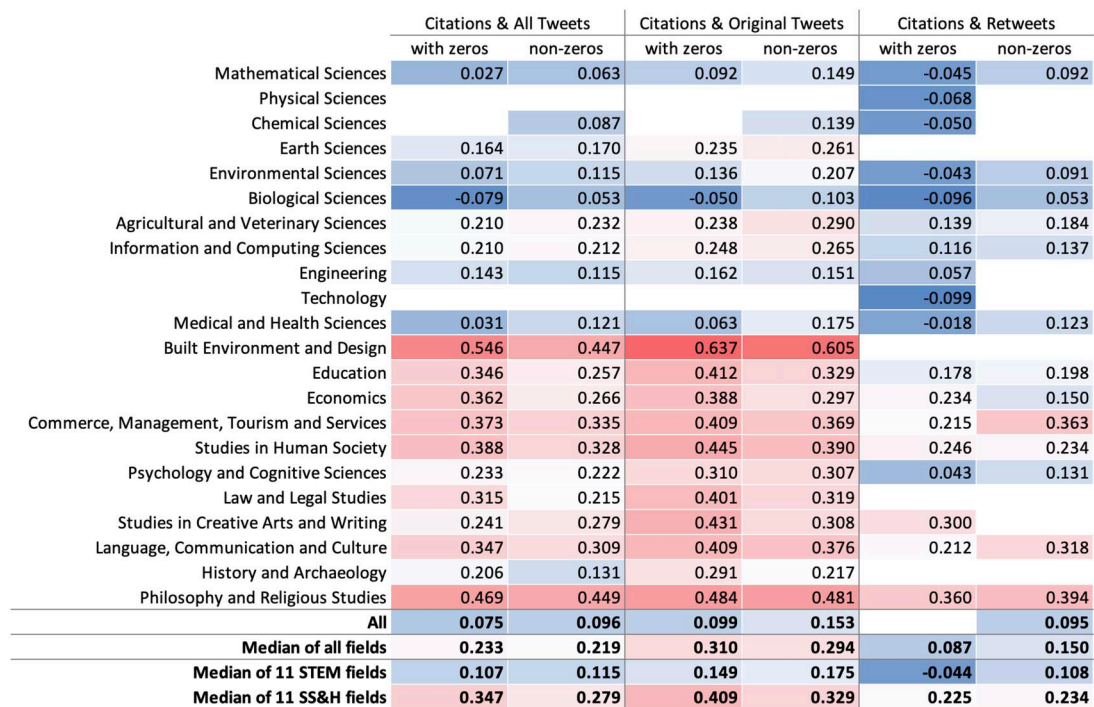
| | Citations & All Tweets | | Citations & Original Tweets | | Citations & Retweets | |
|---|---|---|---|---|---|---|
| | with zeros | non-zeros | with zeros | non-zeros | with zeros | non-zeros |
| Mathematical Sciences | 0.027 | 0.063 | 0.092 | 0.149 | -0.045 | 0.092 |
| Physical Sciences | | | | | -0.068 | |
| Chemical Sciences | | 0.087 | | 0.139 | -0.050 | |
| Earth Sciences | 0.164 | 0.170 | 0.235 | 0.261 | | |
| Environmental Sciences | 0.071 | 0.115 | 0.136 | 0.207 | -0.043 | 0.091 |
| Biological Sciences | -0.079 | 0.053 | -0.050 | 0.103 | -0.096 | 0.053 |
| Agricultural and Veterinary Sciences | 0.210 | 0.232 | 0.238 | 0.290 | 0.139 | 0.184 |
| Information and Computing Sciences | 0.210 | 0.212 | 0.248 | 0.265 | 0.116 | 0.137 |
| Engineering | 0.143 | 0.115 | 0.162 | 0.151 | 0.057 | |
| Technology | | | | | -0.099 | |
| Medical and Health Sciences | 0.031 | 0.121 | 0.063 | 0.175 | -0.018 | 0.123 |
| Built Environment and Design | 0.546 | 0.447 | 0.637 | 0.605 | | |
| Education | 0.346 | 0.257 | 0.412 | 0.329 | 0.178 | 0.198 |
| Economics | 0.362 | 0.266 | 0.388 | 0.297 | 0.234 | 0.150 |
| Commerce, Management, Tourism and Services | 0.373 | 0.335 | 0.409 | 0.369 | 0.215 | 0.363 |
| Studies in Human Society | 0.388 | 0.328 | 0.445 | 0.390 | 0.246 | 0.234 |
| Psychology and Cognitive Sciences | 0.233 | 0.222 | 0.310 | 0.307 | 0.043 | 0.131 |
| Law and Legal Studies | 0.315 | 0.215 | 0.401 | 0.319 | | |
| Studies in Creative Arts and Writing | 0.241 | 0.279 | 0.431 | 0.308 | 0.300 | |
| Language, Communication and Culture | 0.347 | 0.309 | 0.409 | 0.376 | 0.212 | 0.318 |
| History and Archaeology | 0.206 | 0.131 | 0.291 | 0.217 | | |
| Philosophy and Religious Studies | 0.469 | 0.449 | 0.484 | 0.481 | 0.360 | 0.394 |
| **All** | **0.075** | **0.096** | **0.099** | **0.153** | | **0.095** |
| **Median of all fields** | **0.233** | **0.219** | **0.310** | **0.294** | **0.087** | **0.150** |
| **Median of 11 STEM fields** | **0.107** | **0.115** | **0.149** | **0.175** | **-0.044** | **0.108** |
| **Median of 11 SS&H fields** | **0.347** | **0.279** | **0.409** | **0.329** | **0.225** | **0.234** |